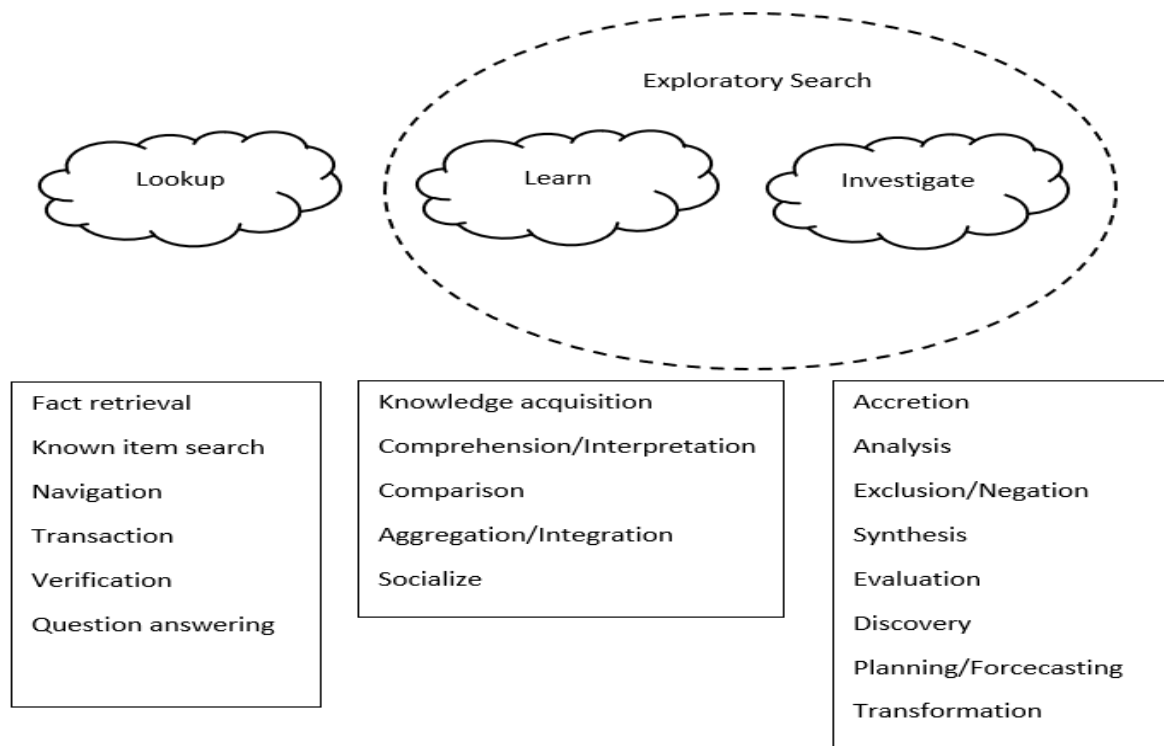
Exploratory Search

Lookup

Learn

Investigate

Fact retrieval
Known item search
Navigation
Transaction
Verification
Question answering

Knowledge acquisition
Comprehension/Interpretation
Comparison
Aggregation/Integration
Socialize

Accretion
Analysis
Exclusion/Negation
Synthesis
Evaluation
Discovery
Planning/Forcecasting
Transformation